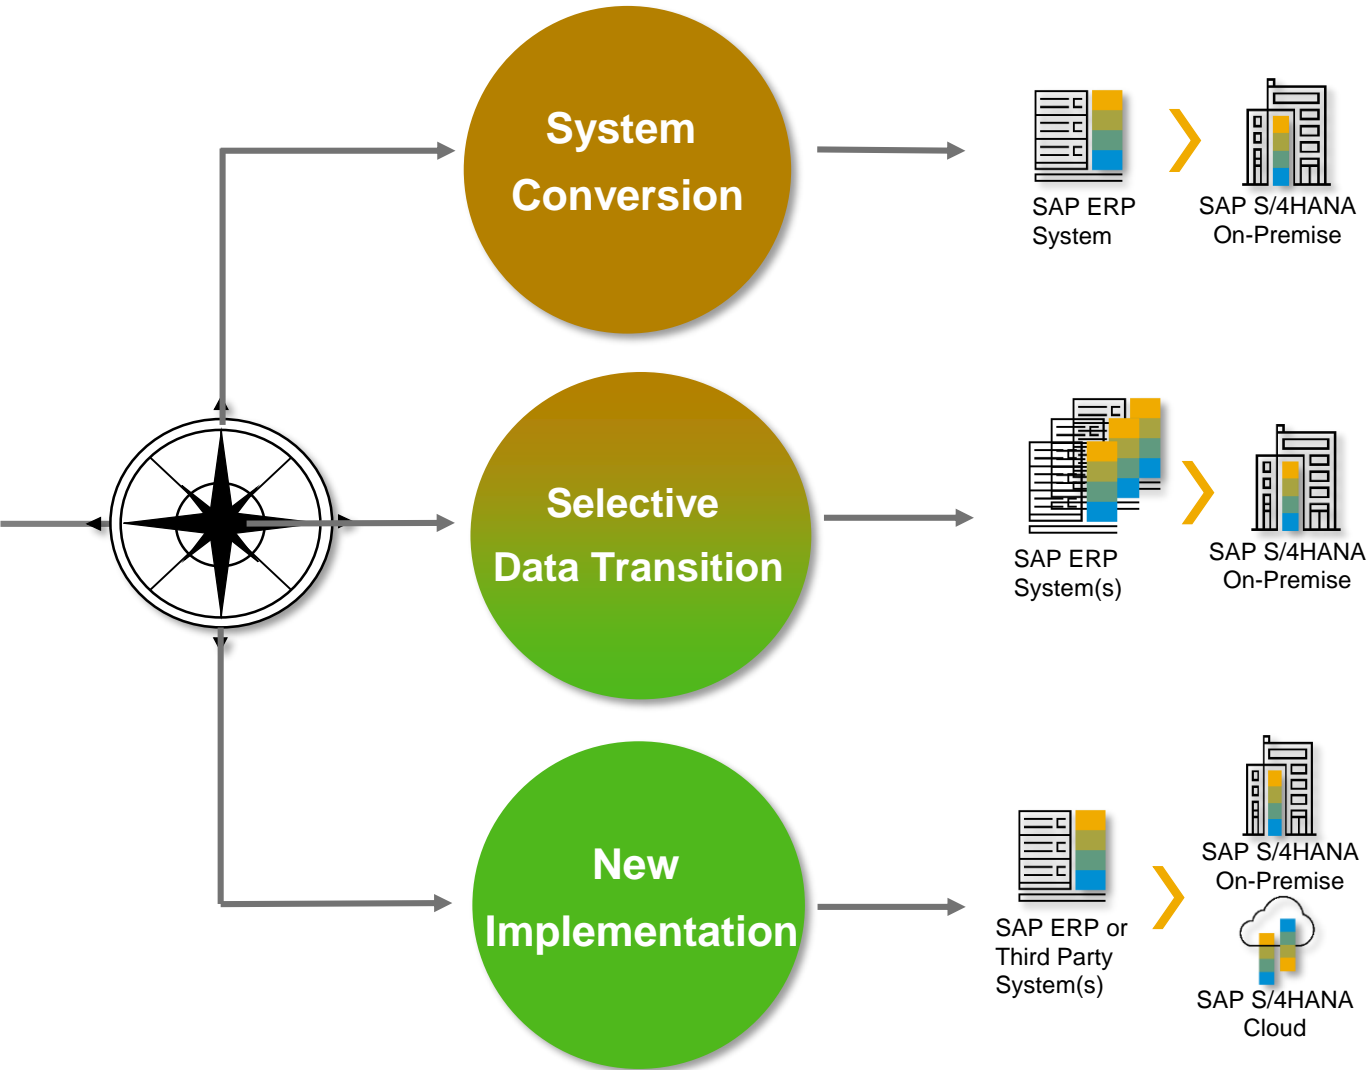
System Conversion

SAP ERP System

SAP S/4HANA On-Premise

Selective Data Transition

SAP ERP System(s)

SAP S/4HANA On-Premise

New Implementation

SAP ERP or Third Party System(s)

SAP S/4HANA On-Premise

SAP S/4HANA Cloud